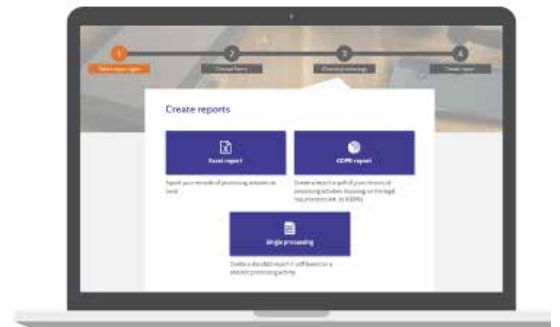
1 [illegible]

2 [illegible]

3 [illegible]

4 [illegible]

Create reports

Excel report

Export your records of processing activities as Excel

GDPR report

Create a report in pdf of your records of processing activities focussing on the legal requirements (Art. 30 GDPR)

Single processing

Create a detailed report in pdf based on a selected processing activity